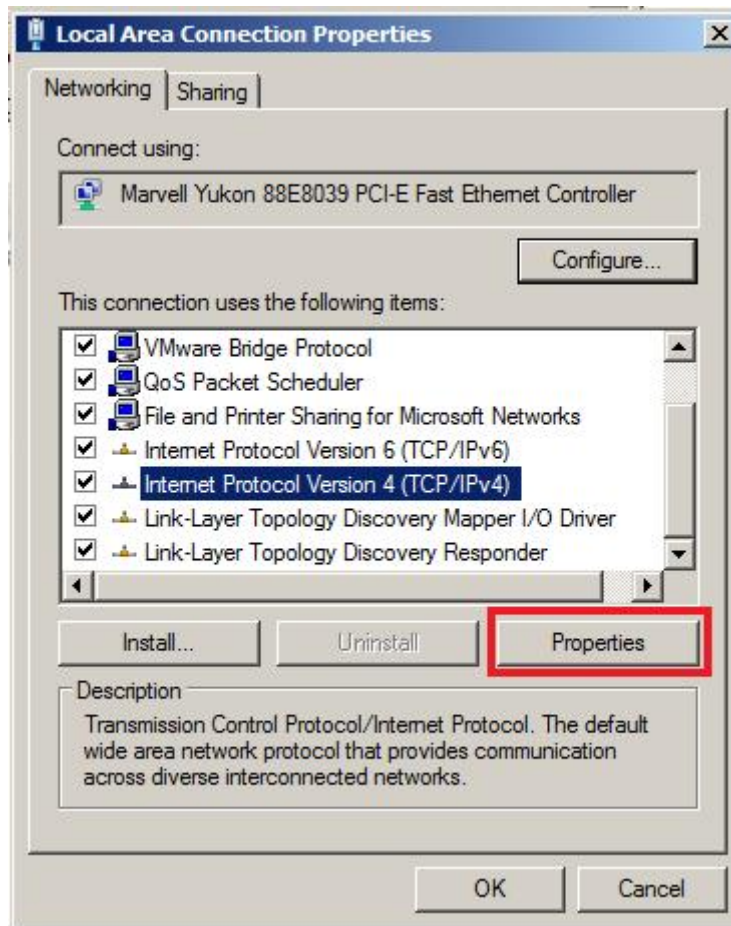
Local Area Connection Properties

Networking | Sharing

Connect using:

Marvell Yukon 88E8039 PCI-E Fast Ethernet Controller

Configure...

This connection uses the following items:

VMware Bridge Protocol
QoS Packet Scheduler
File and Printer Sharing for Microsoft Networks
Internet Protocol Version 6 (TCP/IPv6)
Internet Protocol Version 4 (TCP/IPv4)
Link-Layer Topology Discovery Mapper I/O Driver
Link-Layer Topology Discovery Responder

Install... | Uninstall | Properties

Description

Transmission Control Protocol/Internet Protocol. The default wide area network protocol that provides communication across diverse interconnected networks.

OK | Cancel